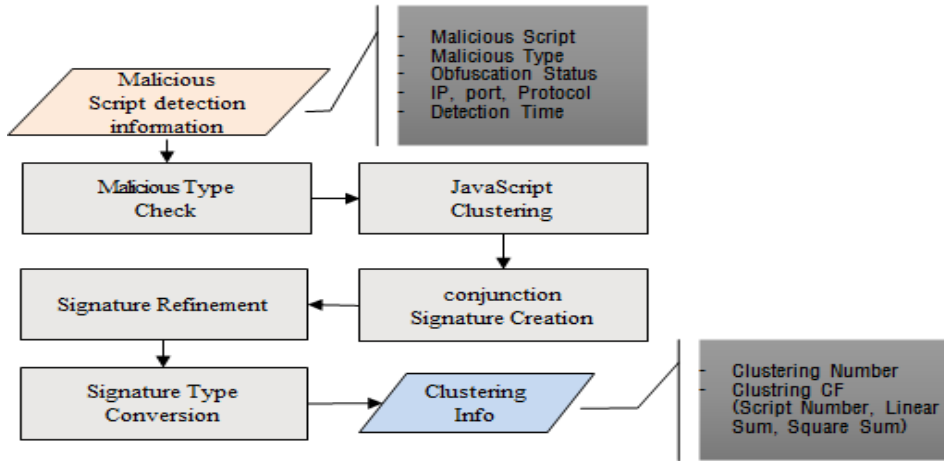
Malicious Script detection information

- Malicious Script
- Malicious Type
- Obfuscation Status
- IP, port, Protocol
- Detection Time

Malicious Type Check

JavaScript Clustering

conjunction Signature Creation

Signature Refinement

Signature Type Conversion

Clustering Info

- Clustering Number
- Clustring CF (Script Number, Linear Sum, Square Sum)